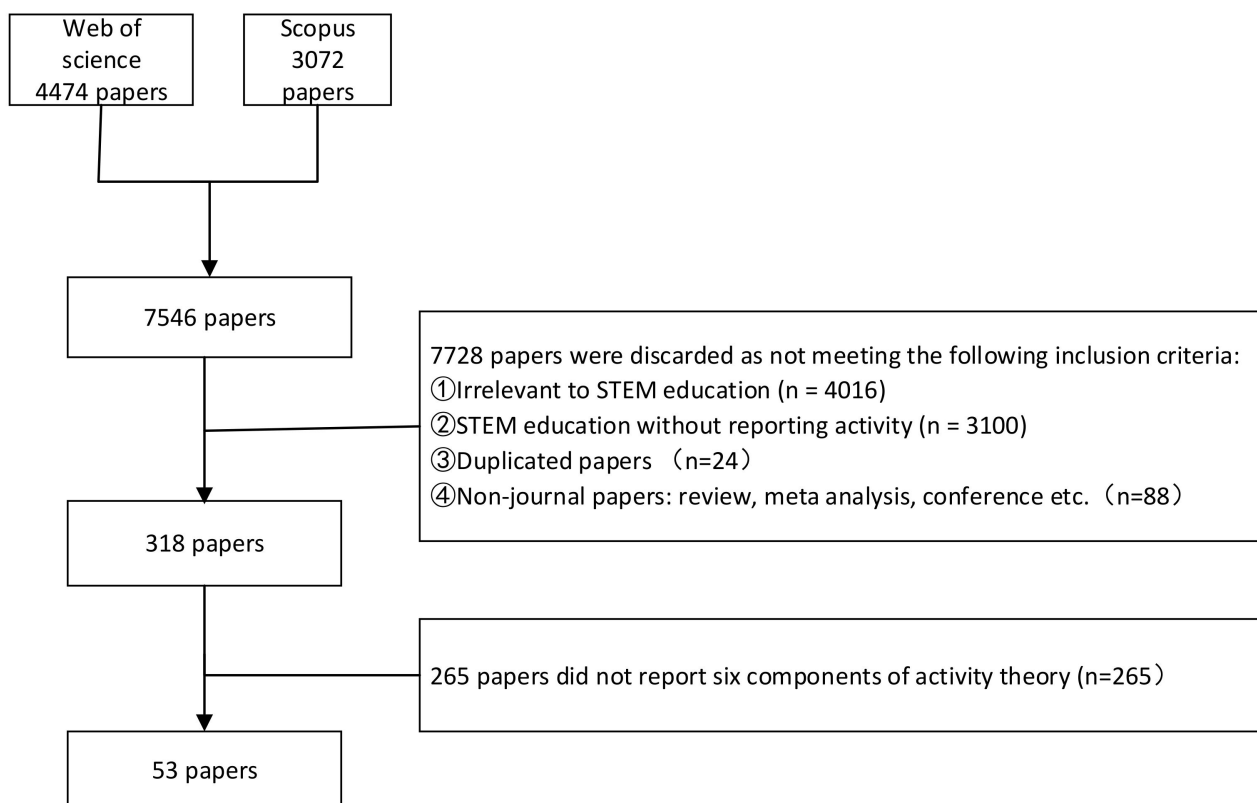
Web of science 4474 papers

Scopus 3072 papers

7546 papers

7728 papers were discarded as not meeting the following inclusion criteria:
①Irrelevant to STEM education (n = 4016)
②STEM education without reporting activity (n = 3100)
③Duplicated papers （n=24）
④Non-journal papers: review, meta analysis, conference etc.（n=88）

318 papers

265 papers did not report six components of activity theory (n=265）

53 papers